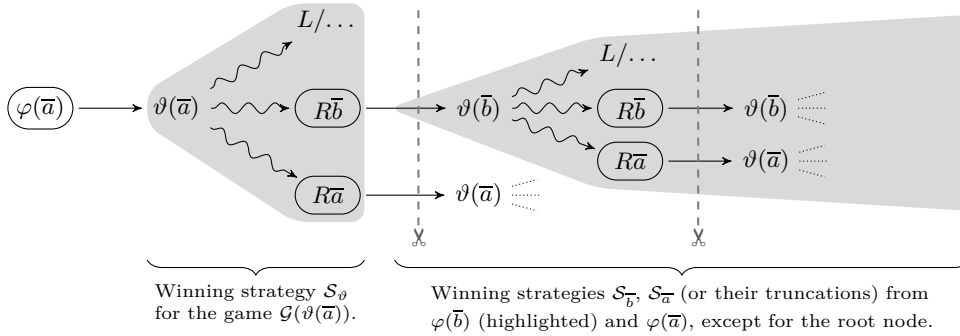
$\varphi(\overline{a})$

$\vartheta(\overline{a})$

$L/\ldots$

$R\overline{b}$

$R\overline{a}$

$\vartheta(\overline{a})$

$\vartheta(\overline{b})$

$L/\ldots$

$R\overline{b}$

$R\overline{a}$

$\vartheta(\overline{b})$

$\vartheta(\overline{a})$

Winning strategy $\mathcal{S}_\vartheta$ for the game $\mathcal{G}(\vartheta(\overline{a}))$.

Winning strategies $\mathcal{S}_{\overline{b}}$, $\mathcal{S}_{\overline{a}}$ (or their truncations) from $\varphi(\overline{b})$ (highlighted) and $\varphi(\overline{a})$, except for the root node.